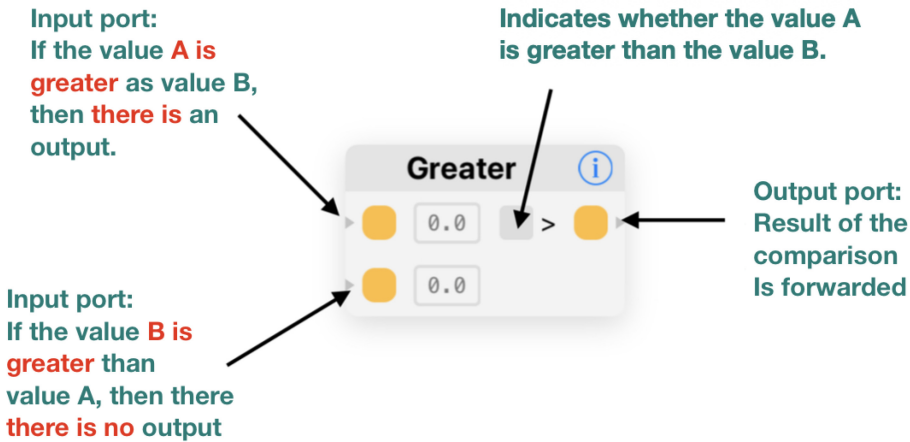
Input port:
If the value A is greater as value B, then there is an output.

Indicates whether the value A is greater than the value B.

Greater

0.0

>

Output port:
Result of the comparison Is forwarded

0.0

Input port:
If the value B is greater than value A, then there there is no output